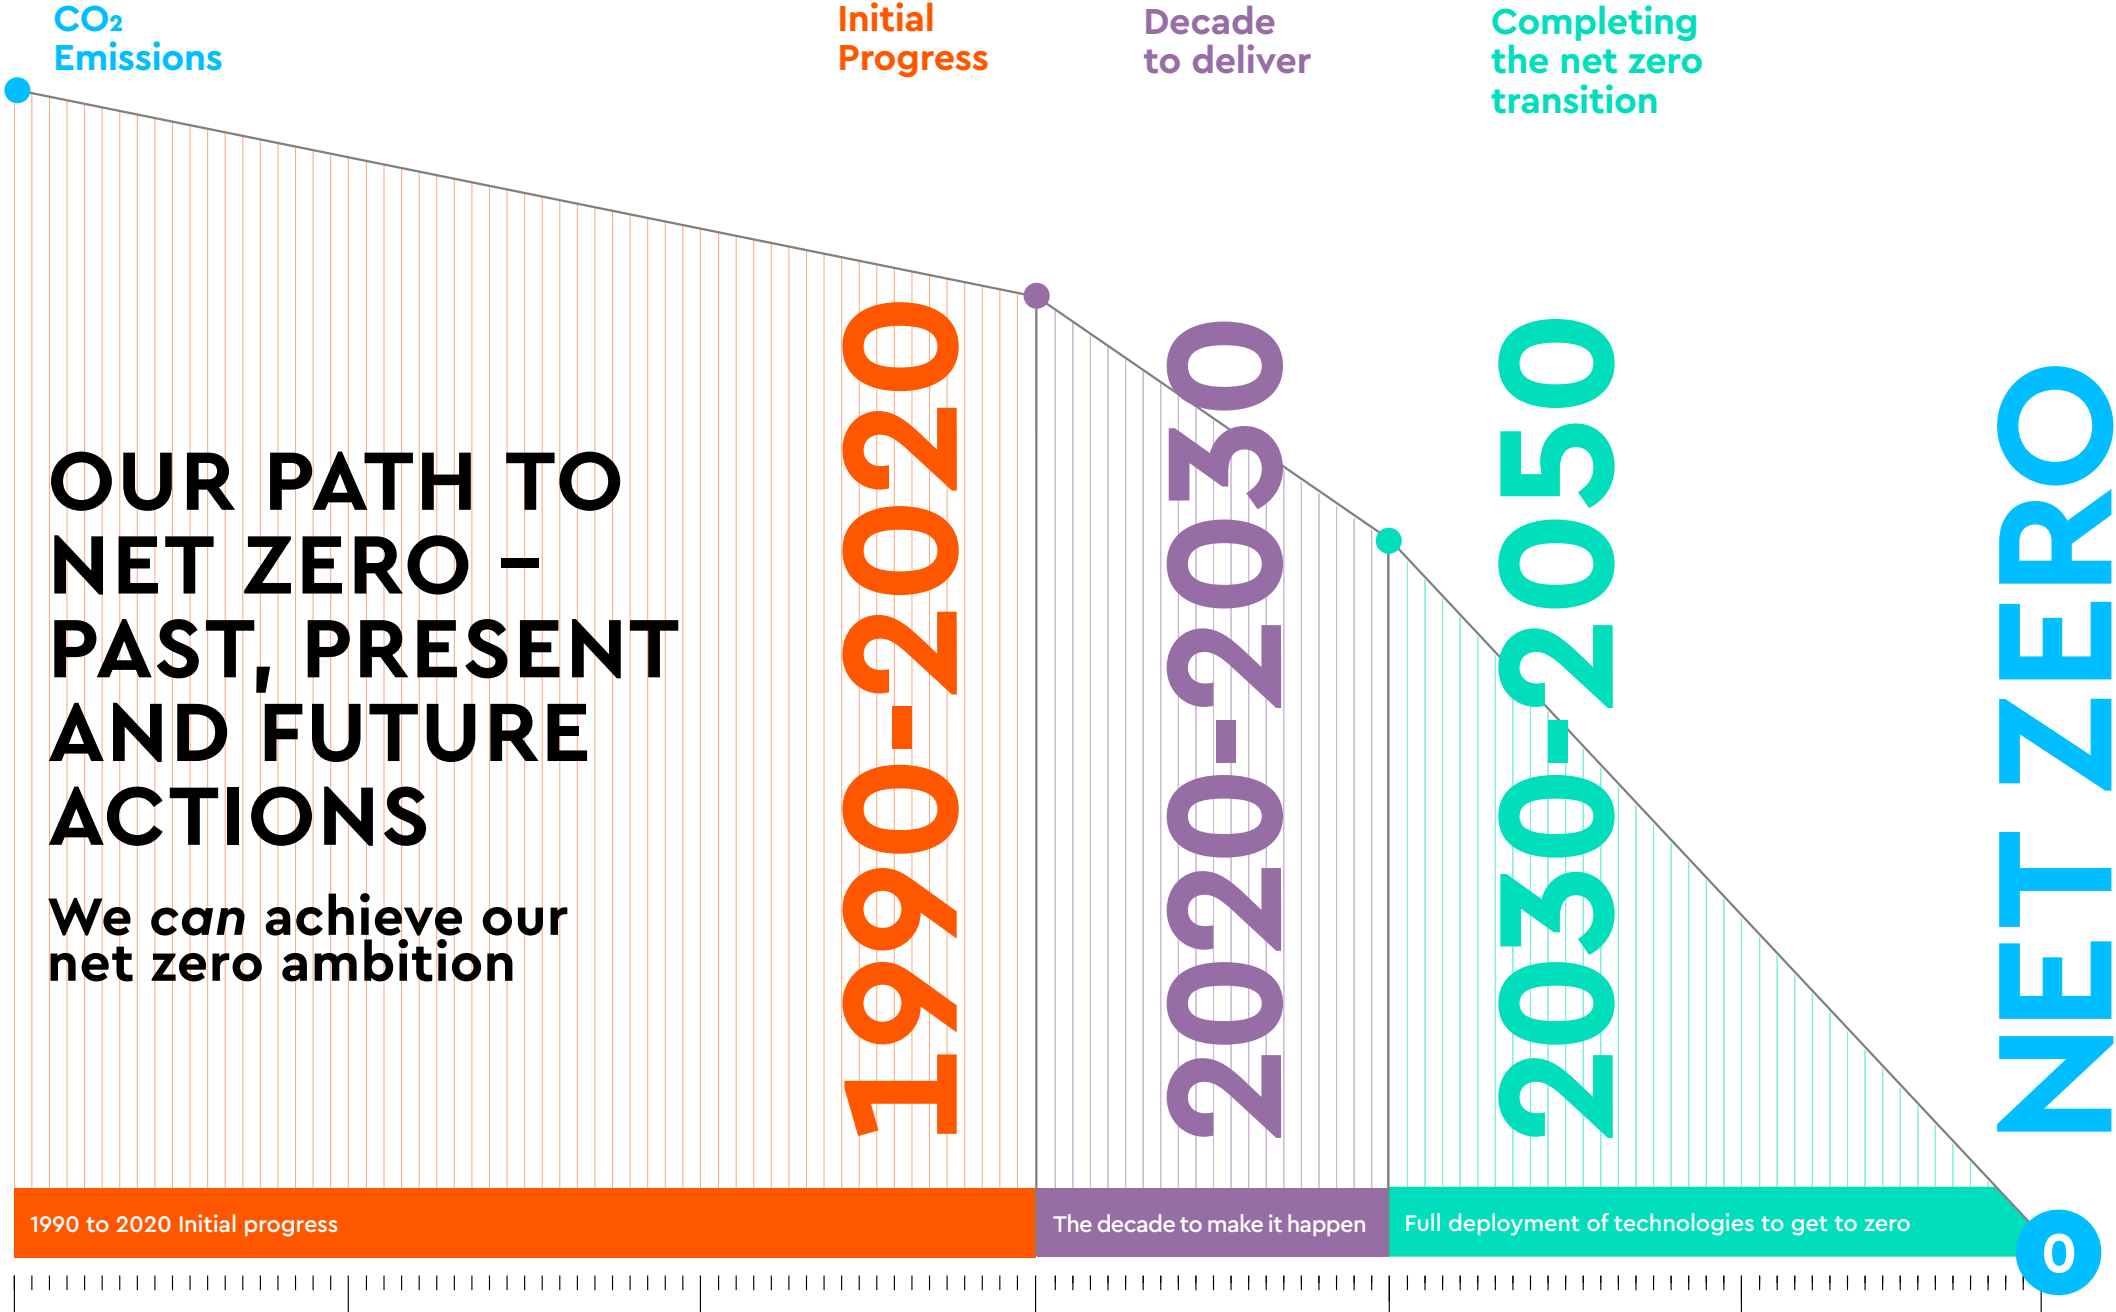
$CO_2$ Emissions

Initial Progress

Decade to deliver

Completing the net zero transition

OUR PATH TO NET ZERO – PAST, PRESENT AND FUTURE ACTIONS

We *can* achieve our net zero ambition

1990-2020

2020-2030

2030-2050

NET ZERO

1990 to 2020 Initial progress

The decade to make it happen

Full deployment of technologies to get to zero

0